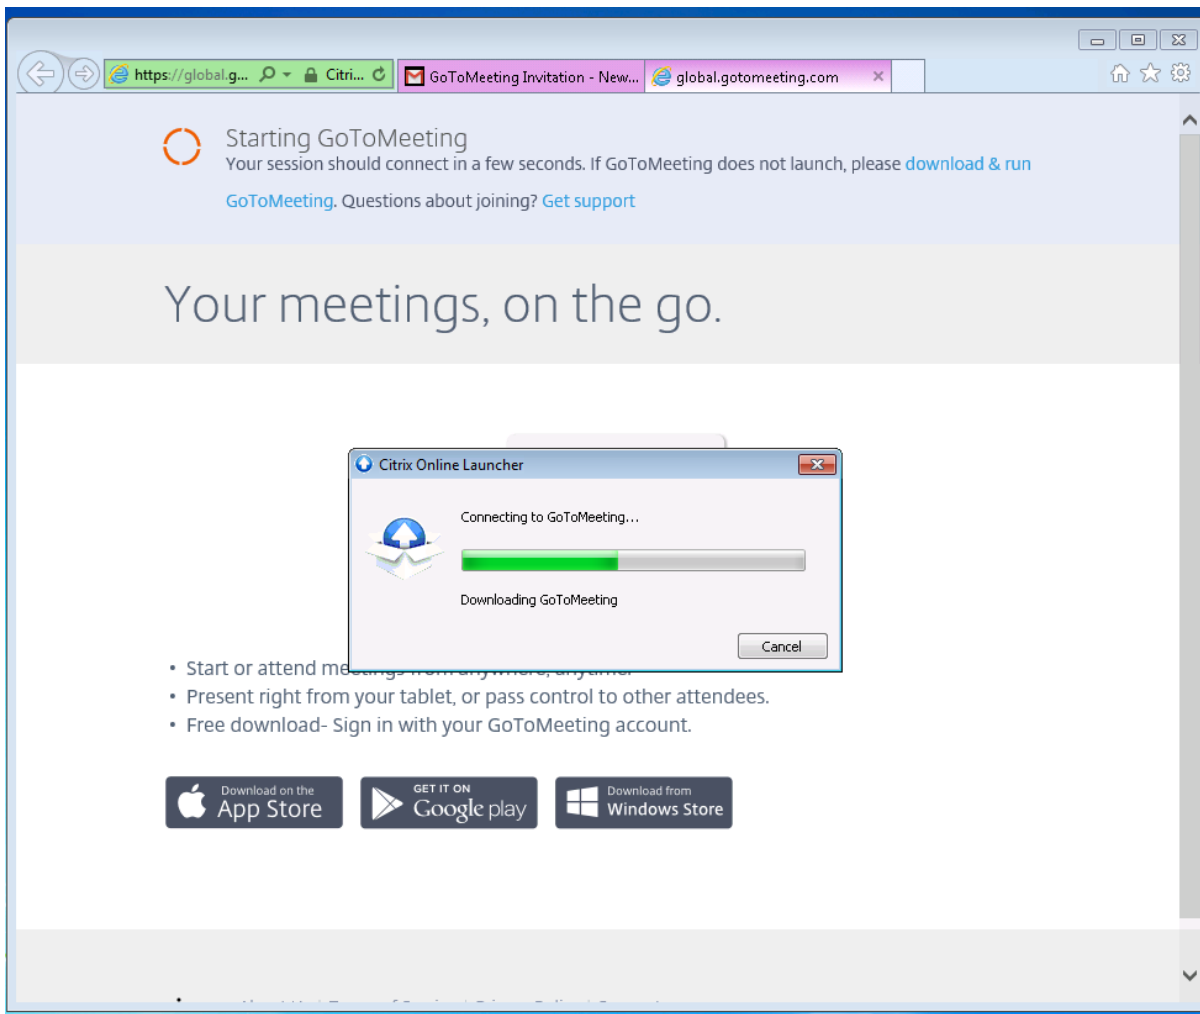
https://global.g... Citri... GoToMeeting Invitation - New... global.gotomeeting.com ×

Starting GoToMeeting
Your session should connect in a few seconds. If GoToMeeting does not launch, please download & run GoToMeeting. Questions about joining? Get support

Your meetings, on the go.

Citrix Online Launcher

Connecting to GoToMeeting...

Downloading GoToMeeting

Cancel

• Start or attend me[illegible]
• Present right from your tablet, or pass control to other attendees.
• Free download- Sign in with your GoToMeeting account.

Download on the App Store

GET IT ON Google play

Download from Windows Store

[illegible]